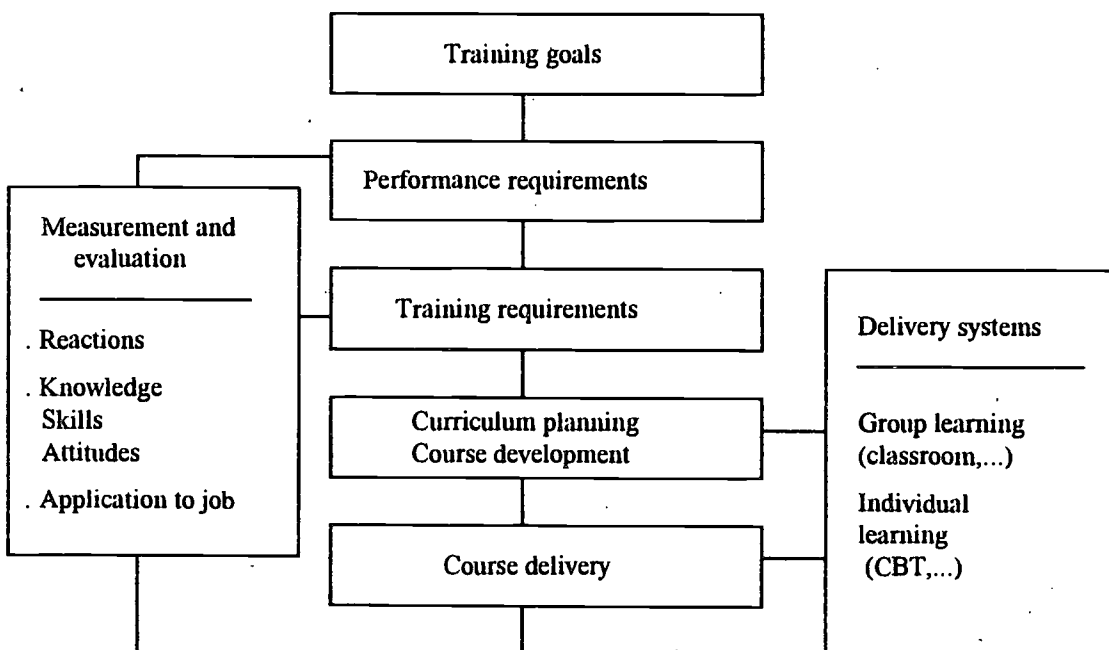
Training goals

Performance requirements

Measurement and evaluation

. Reactions

. Knowledge
Skills
Attitudes

. Application to job

Training requirements

Curriculum planning
Course development

Course delivery

Delivery systems

Group learning (classroom,...)

Individual learning (CBT,...)